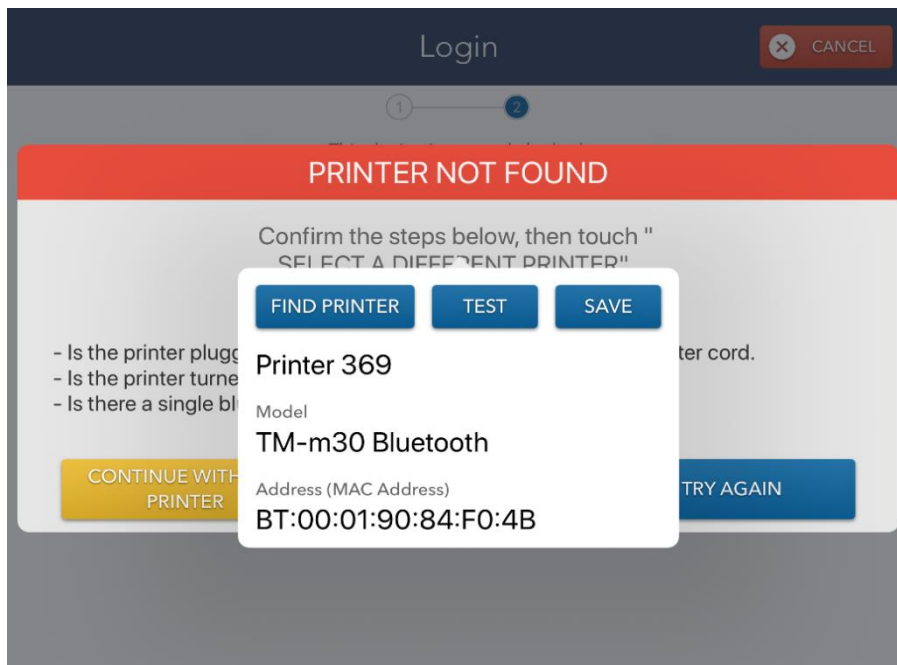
Login

CANCEL

1

2

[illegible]

PRINTER NOT FOUND

Confirm the steps below, then touch "
SELECT A DIFFE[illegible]ENT PRINTER"

FIND PRINTER

TEST

SAVE

- Is the printer plugg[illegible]
- Is the printer turne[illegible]
- Is there a single bl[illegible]

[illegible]ter cord.

Printer 369

Model

TM-m30 Bluetooth

Address (MAC Address)

BT:00:01:90:84:F0:4B

CONTINUE WITH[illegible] PRINTER

TRY AGAIN